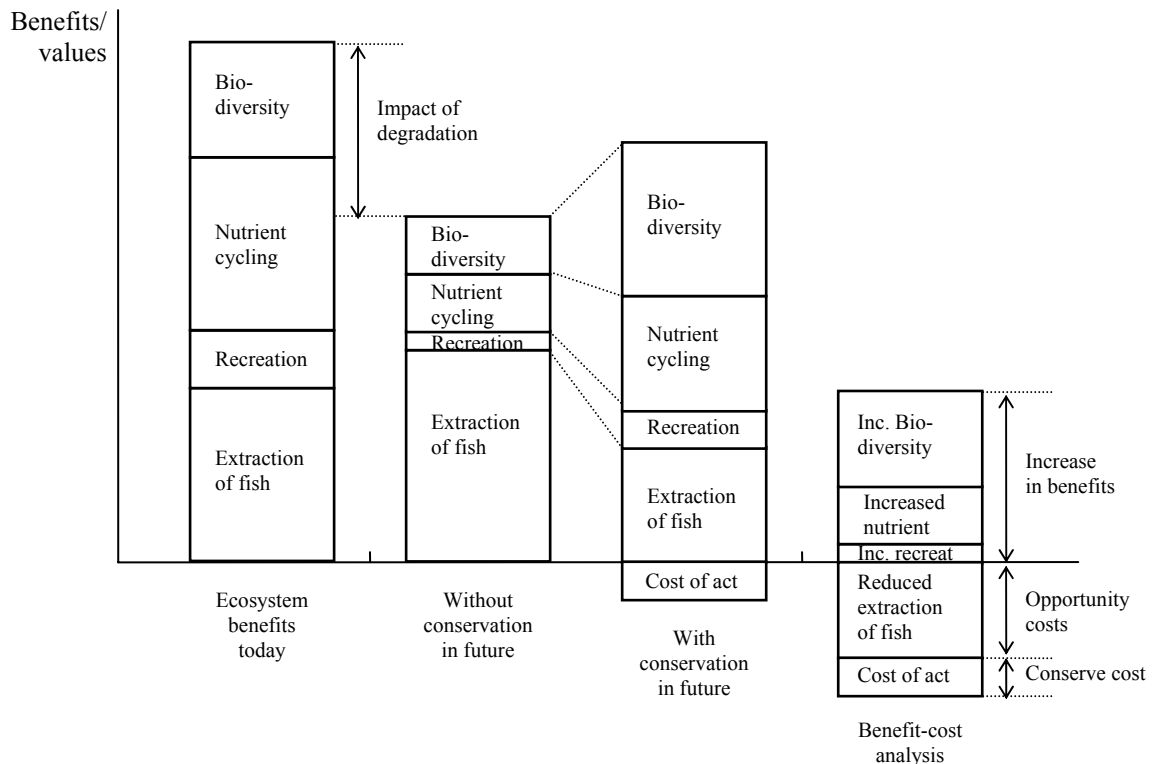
Benefits/ values

Bio-diversity

Nutrient cycling

Recreation

Extraction of fish

Impact of degradation

Bio-diversity

Nutrient cycling

Recreation

Extraction of fish

Bio-diversity

Nutrient cycling

Recreation

Extraction of fish

Cost of act

Inc. Bio-diversity

Increased nutrient

Inc. recreat

Reduced extraction of fish

Cost of act

Increase in benefits

Opportunity costs

Conserve cost

Ecosystem benefits today

Without conservation in future

With conservation in future

Benefit-cost analysis